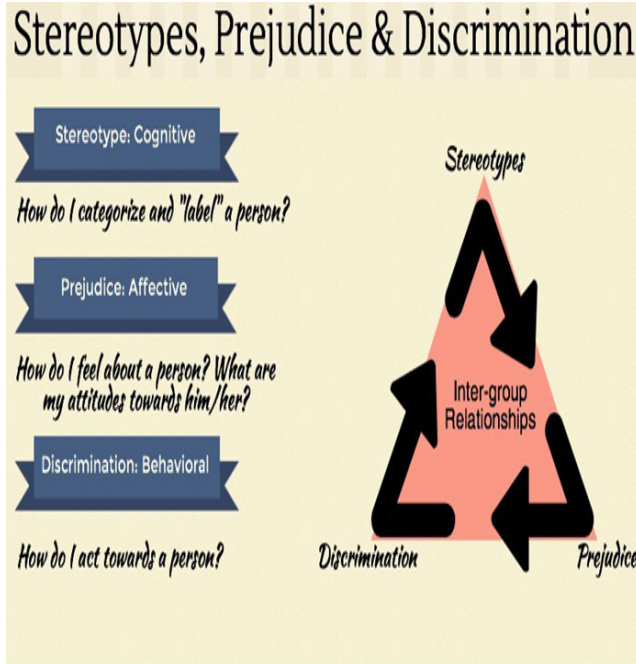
Stereotypes, Prejudice & Discrimination

Stereotype: Cognitive

How do I categorize and "label" a person?

Prejudice: Affective

How do I feel about a person? What are my attitudes towards him/her?

Discrimination: Behavioral

How do I act towards a person?

Stereotypes

Inter-group Relationships

Discrimination

Prejudice